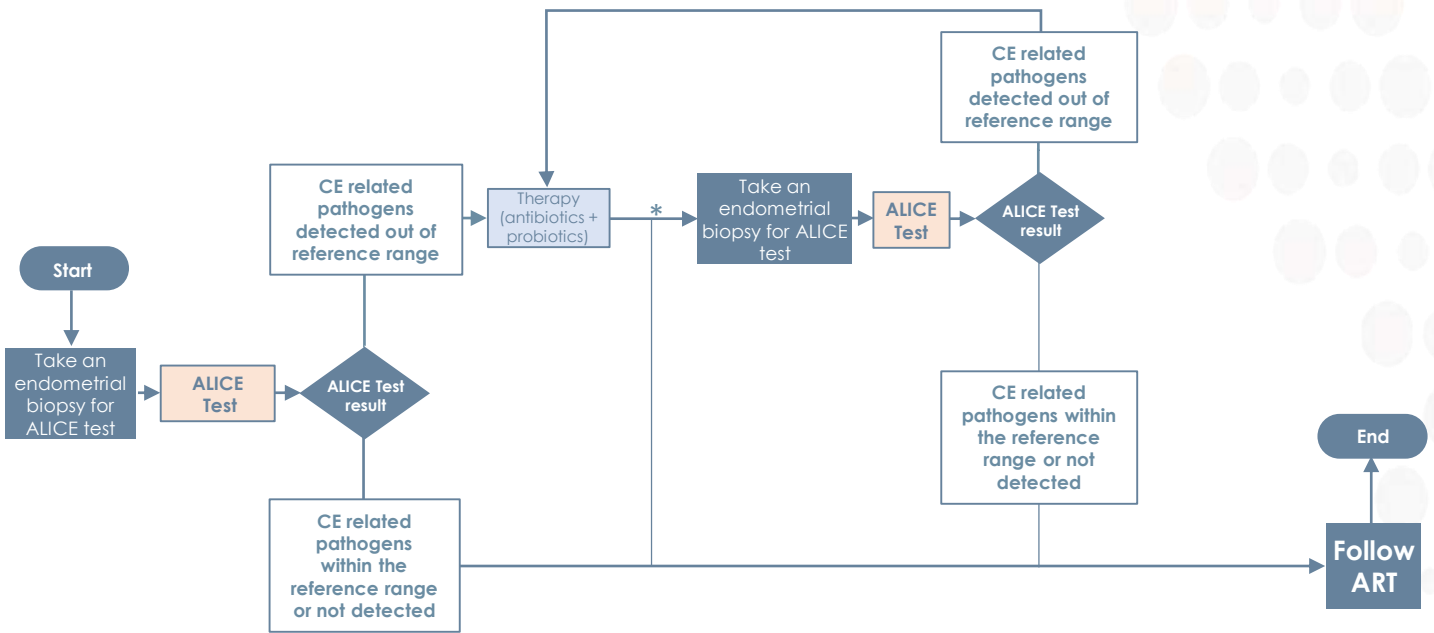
Start

Take an endometrial biopsy for ALICE test

ALICE Test

ALICE Test result

CE related pathogens detected out of reference range

Therapy (antibiotics + probiotics)

*

Take an endometrial biopsy for ALICE test

ALICE Test

ALICE Test result

CE related pathogens detected out of reference range

CE related pathogens within the reference range or not detected

CE related pathogens within the reference range or not detected

End

Follow ART